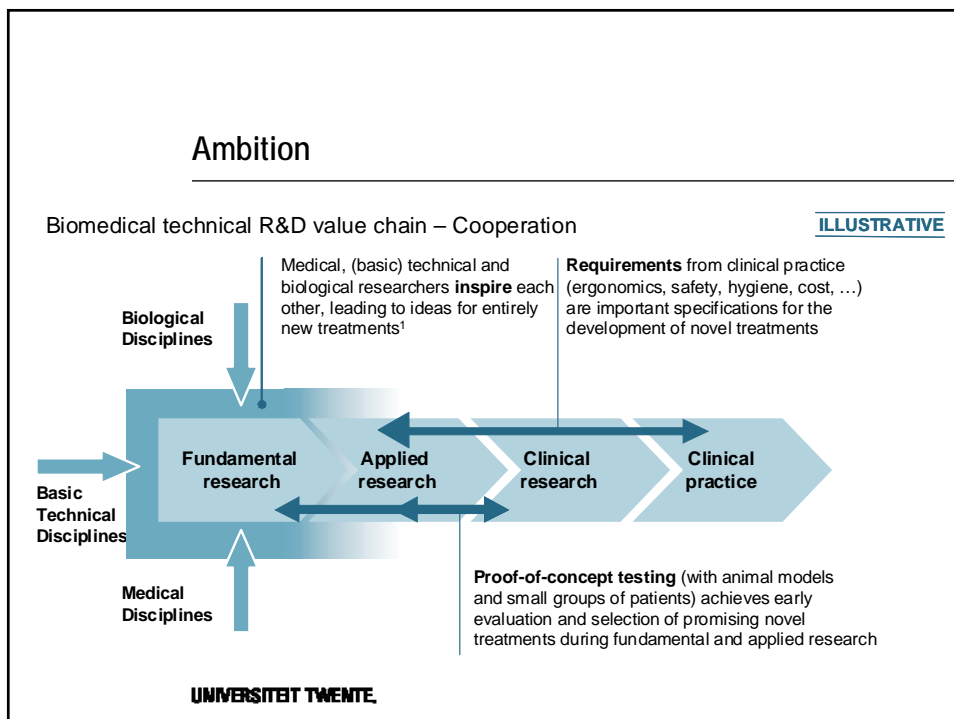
Ambition

Biomedical technical R&D value chain – Cooperation

ILLUSTRATIVE

Medical, (basic) technical and biological researchers **inspire** each other, leading to ideas for entirely new treatments$^1$

**Requirements** from clinical practice (ergonomics, safety, hygiene, cost, …) are important specifications for the development of novel treatments

Biological Disciplines

Basic Technical Disciplines

Fundamental research

Applied research

Clinical research

Clinical practice

Medical Disciplines

**Proof-of-concept testing** (with animal models and small groups of patients) achieves early evaluation and selection of promising novel treatments during fundamental and applied research

UNIVERSITEIT TWENTE.